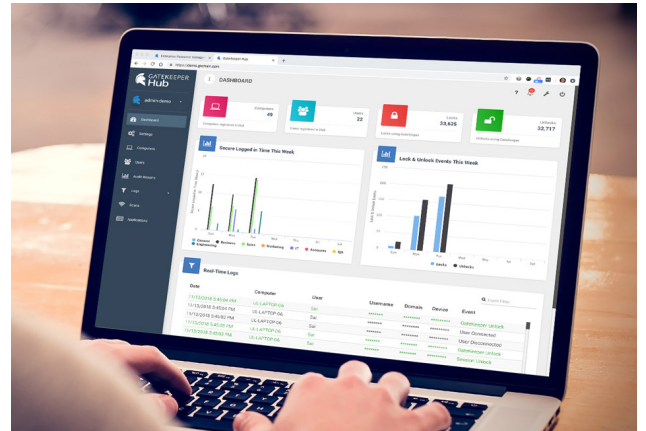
GATEKEEPER Hub

admin-demo

Dashboard
Settings
Computers
Users
Audit Reports
Logs
Scans
Application

DASHBOARD

Computers 49
Computers registered in hub

Users 22
Users registered in hub

Locks 23,626
Locks using Gatekeeper

Unlocks 22,717
Unlocks using Gatekeeper

Secure Logged in Time This Week

Lock & Unlock Events This Week

Locks Unlocks

Real-Time Logs

| Date | Computer | User | Username | Domain | Device | Event |
|---|---|---|---|---|---|---|
| 11/13/2018 3:40:04 PM | US-LAPTOP-06 | Sai | ******* | ******* | ******* | Gatekeeper Unlock |
| 11/13/2018 3:40:04 PM | US-LAPTOP-06 | Sai | ******* | ******* | ******* | User Connected |
| 11/13/2018 3:40:04 PM | US-LAPTOP-06 | Sai | ******* | ******* | ******* | User Disconnected |
| 11/13/2018 3:40:04 PM | US-LAPTOP-06 | Sai | ******* | ******* | ******* | Gatekeeper Unlock |
| 11/13/2018 3:39:02 PM | US-LAPTOP-06 | Sai | ******* | ******* | ******* | Session Unlock |